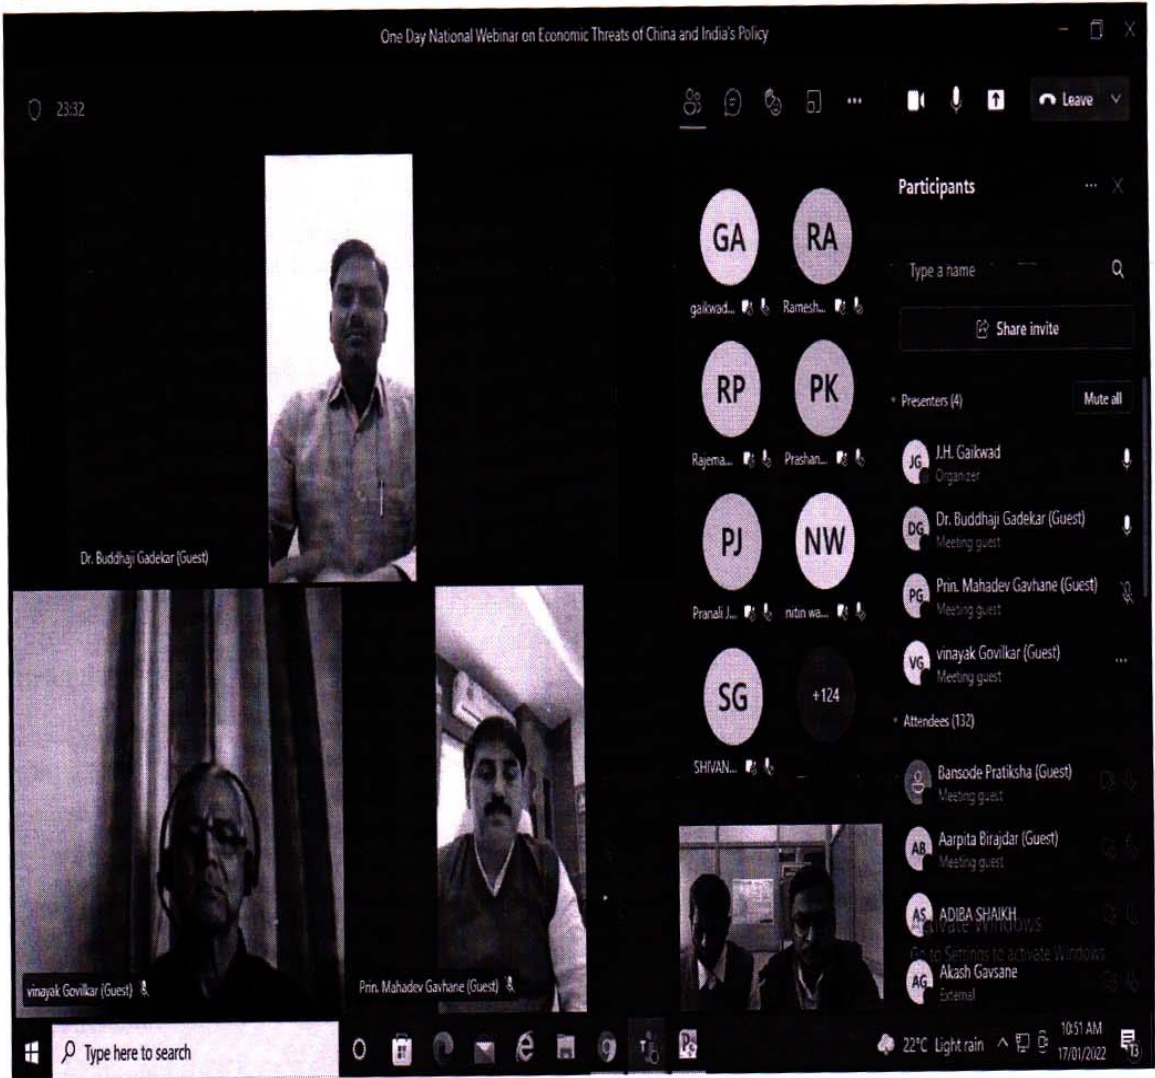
One Day National Webinar on Economic Threats of China and India's Policy

23:32

Leave

Participants

Type a name

Share invite

Presenters (4)

Mute all

JG J.H. Gaikwad
Organizer

DG Dr. Buddhaji Gadekar (Guest)
Meeting guest

PG Prin. Mahadev Gavhane (Guest)
Meeting guest

VG vinayak Govilkar (Guest)
Meeting guest

Attendees (132)

Bansode Pratiksha (Guest)
Meeting guest

AB Aarpita Birajdar (Guest)
Meeting guest

AS ADIBA SHAIKH

AG Akash Gavsane
External

Activate Windows
Go to Settings to activate Windows

GA gaikwad...
RA Ramesh...
RP Rajema...
PK Prashan...
PJ Pranali J...
NW nitin wa...
SG SHIVAN...
+124

Dr. Buddhaji Gadekar (Guest)

vinayak Govilkar (Guest)

Prin. Mahadev Gavhane (Guest)

Type here to search

22°C Light rain

10:51 AM
17/01/2022